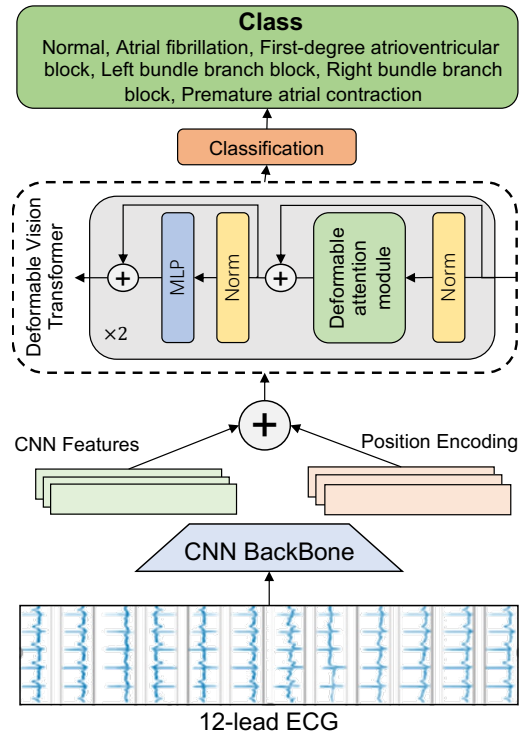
Class
Normal, Atrial fibrillation, First-degree atrioventricular block, Left bundle branch block, Right bundle branch block, Premature atrial contraction

Classification

Deformable Vision Transformer

MLP
Norm
Deformable attention module
Norm
×2

CNN Features
Position Encoding

CNN BackBone

12-lead ECG